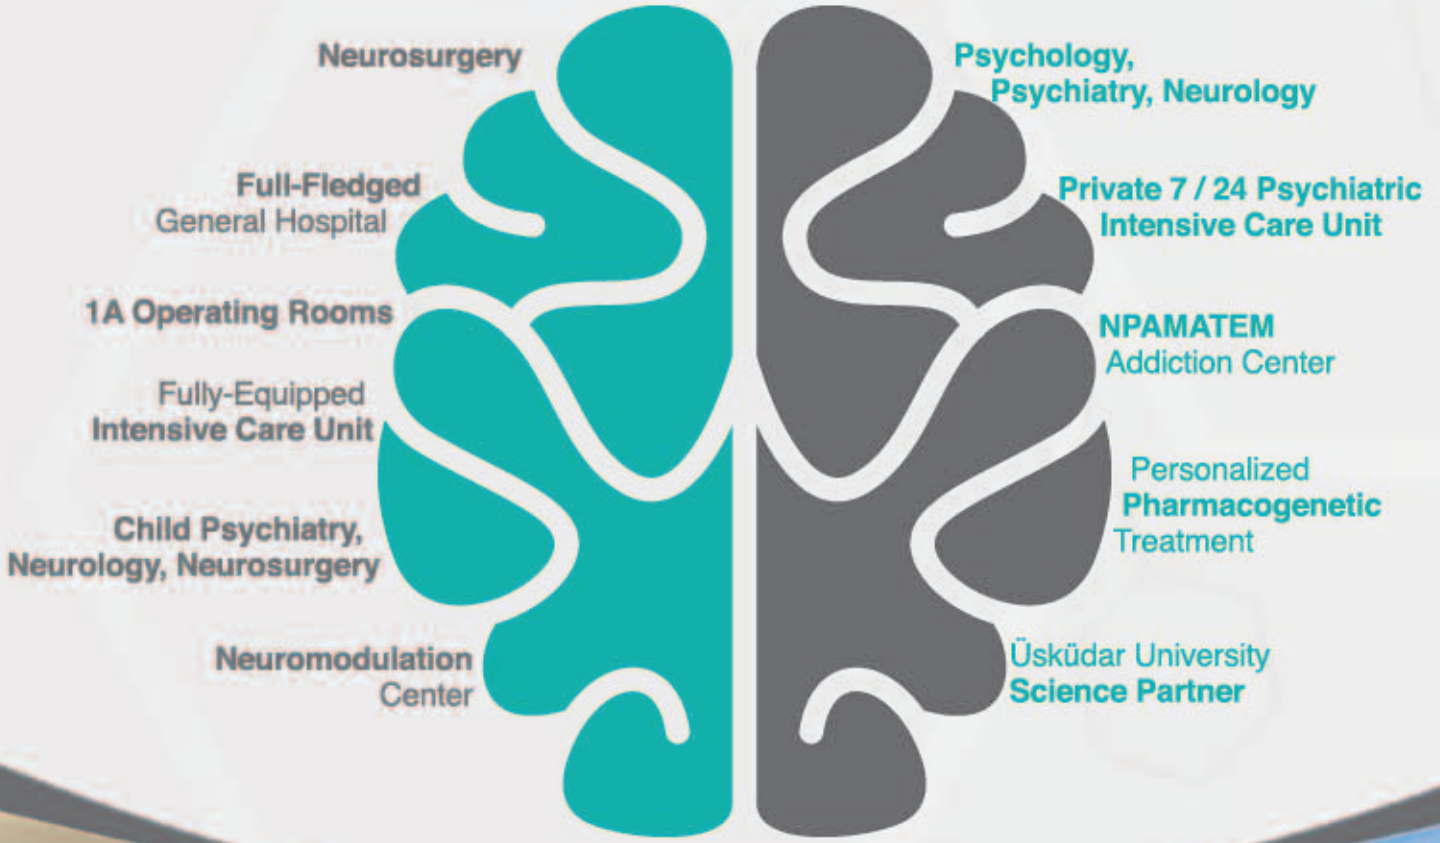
Neurosurgery

Full-Fledged
General Hospital

1A Operating Rooms

Fully-Equipped
Intensive Care Unit

Child Psychiatry,
Neurology, Neurosurgery

Neuromodulation
Center

Psychology,
Psychiatry, Neurology

Private 7 / 24 Psychiatric
Intensive Care Unit

NPAMATEM
Addiction Center

Personalized
Pharmacogenetic
Treatment

Üsküdar University
Science Partner